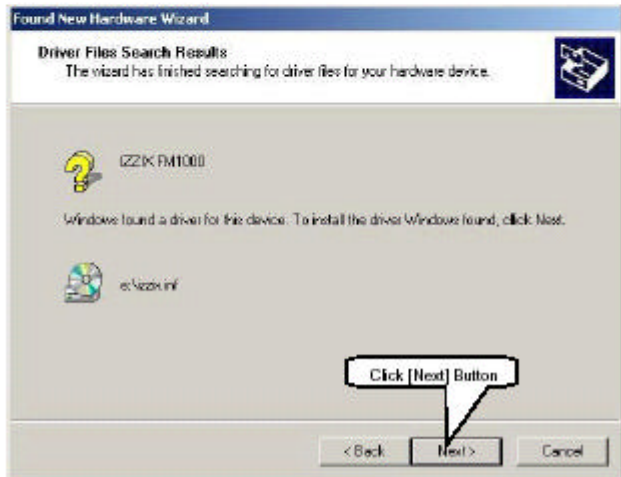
Found New Hardware Wizard

Driver Files Search Results
The wizard has finished searching for driver files for your hardware device.

IZZIX FM1000

Windows found a driver for this device. To install the driver Windows found, click Next.

e:\izzix.inf

Click [Next] Button

< Back
Next >
Cancel